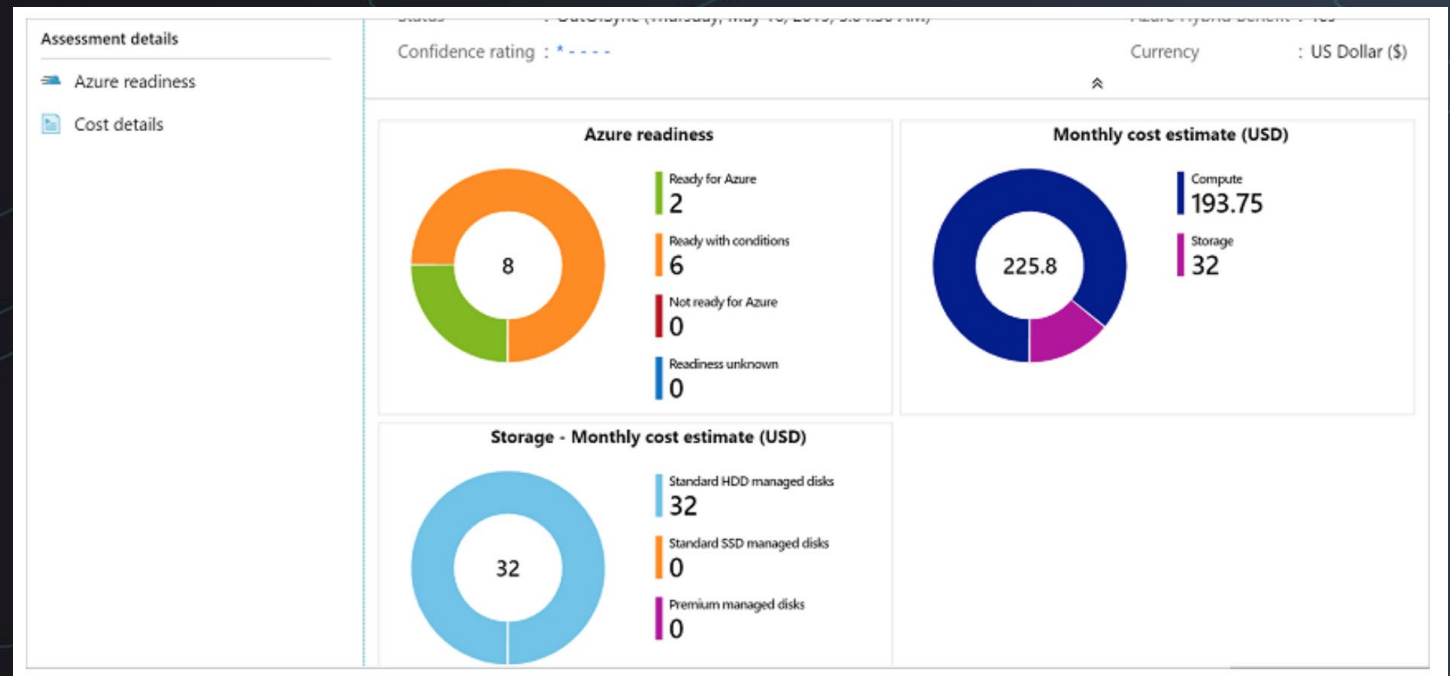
Assessment details

Azure readiness

Cost details

Status : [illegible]

Azure Hybrid Benefit : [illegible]

Confidence rating : * - - - -

Currency : US Dollar ($)

Azure readiness

8

Ready for Azure
2

Ready with conditions
6

Not ready for Azure
0

Readiness unknown
0

Monthly cost estimate (USD)

225.8

Compute
193.75

Storage
32

Storage - Monthly cost estimate (USD)

32

Standard HDD managed disks
32

Standard SSD managed disks
0

Premium managed disks
0